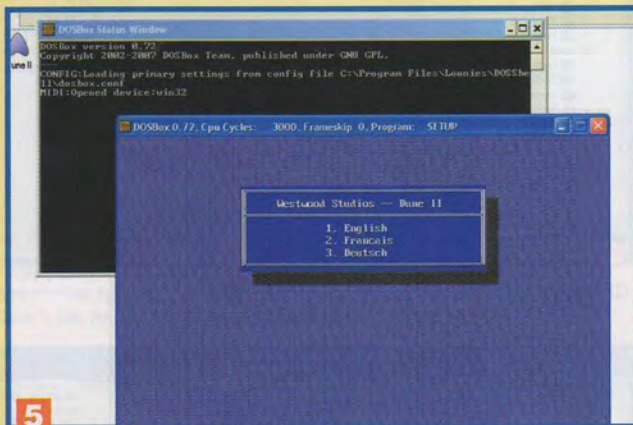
DOSBox Status Window

DOSBox version 0.72
Copyright 2002-2007 DOSBox Team, published under GNU GPL.

CONFIG:Loading primary settings from config file C:\Program Files\Loonies\DOSBo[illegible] II\dosbox.conf
MIDI:Opened device:win32

une II

DOSBox 0.72, Cpu Cycles: 3000, Frameskip 0, Program: SETUP

Westwood Studios -- Dune II

1. English
2. Francais
3. Deutsch

5